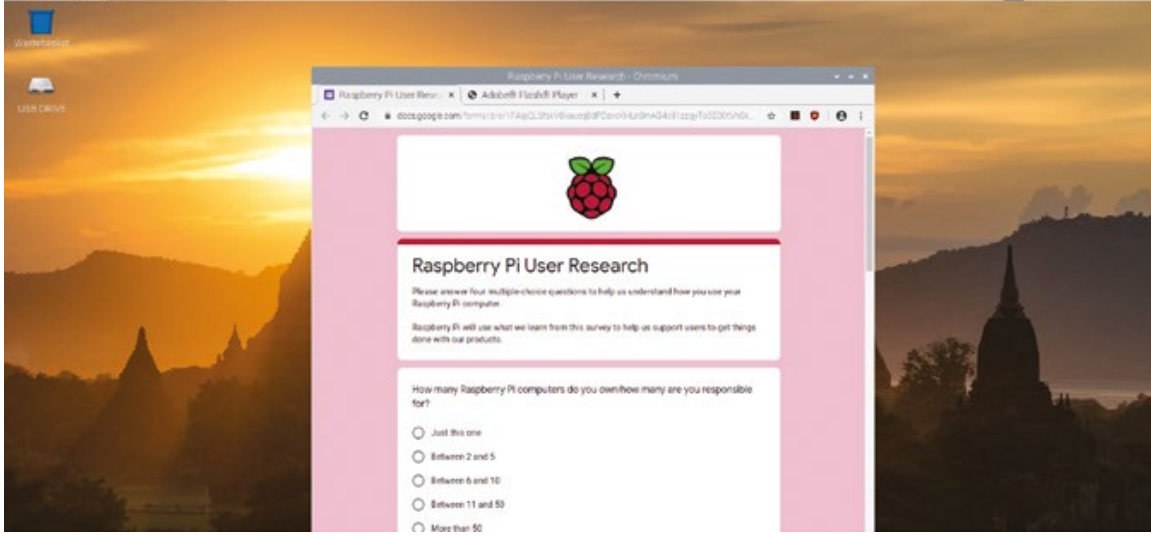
Wastebasket

USB DRIVE

Raspberry Pi User Research - Chromium

Raspberry Pi User Resea ×

Adobe® Flash® Player ×

+

docs.google.com/forms/d/e/1FAIpQLSfxi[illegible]

Raspberry Pi User Research

Please answer four multiple-choice questions to help us understand how you use your Raspberry Pi computer.

Raspberry Pi will use what we learn from this survey to help us support users to get things done with our products.

How many Raspberry Pi computers do you own/how many are you responsible for?

Just this one

Between 2 and 5

Between 6 and 10

Between 11 and 50

More than 50